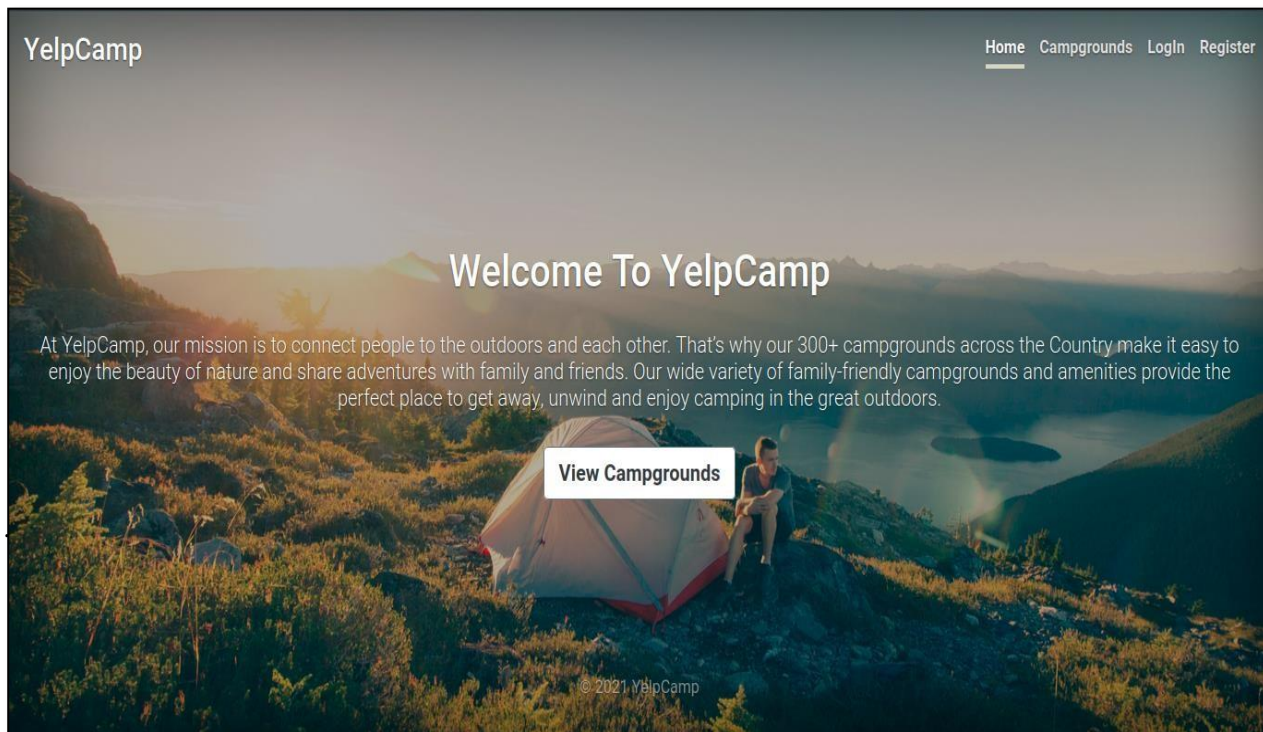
YelpCamp

Home Campgrounds LogIn Register

Welcome To YelpCamp

At YelpCamp, our mission is to connect people to the outdoors and each other. That's why our 300+ campgrounds across the Country make it easy to enjoy the beauty of nature and share adventures with family and friends. Our wide variety of family-friendly campgrounds and amenities provide the perfect place to get away, unwind and enjoy camping in the great outdoors.

View Campgrounds

© 2021 YelpCamp